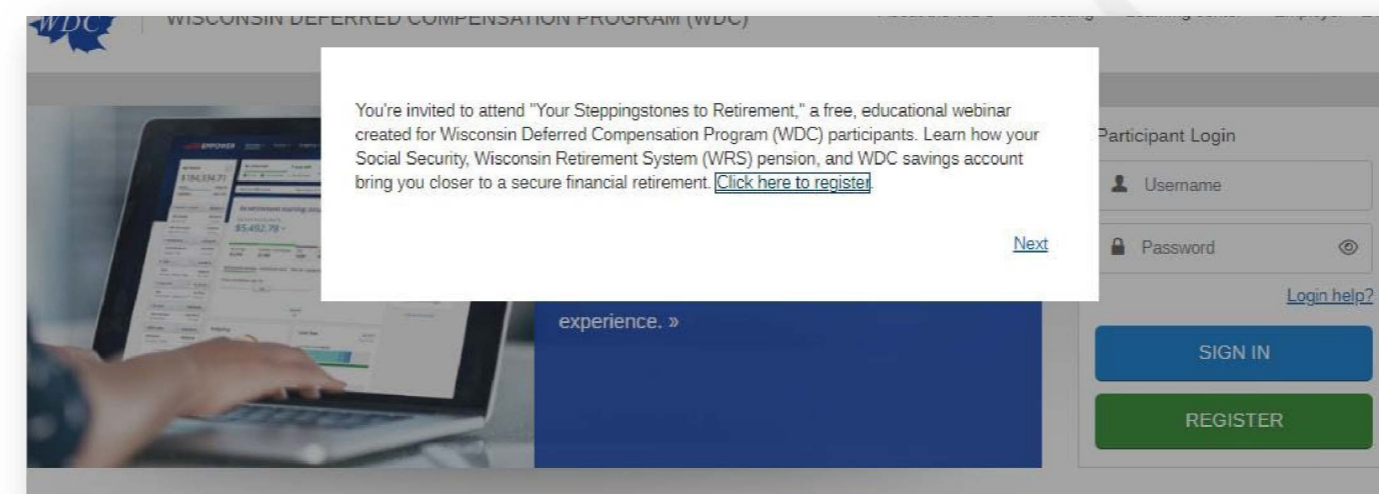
WDC

WISCONSIN DEFERRED COMPENSATION PROGRAM (WDC)

You're invited to attend "Your Steppingstones to Retirement," a free, educational webinar created for Wisconsin Deferred Compensation Program (WDC) participants. Learn how your Social Security, Wisconsin Retirement System (WRS) pension, and WDC savings account bring you closer to a secure financial retirement. Click here to register.

Next

Participant Login

Username

Password

Login help?

SIGN IN

REGISTER

experience. »

EMPOWER

$184,334.71

$5,492.78